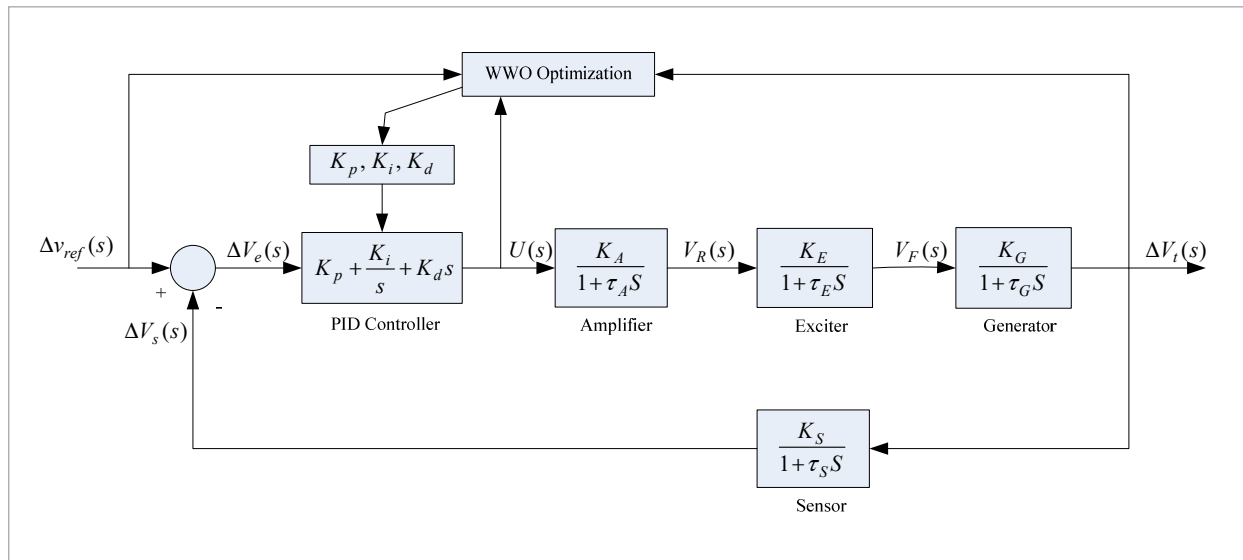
WWO Optimization

$K_p, K_i, K_d$

$\Delta v_{ref}(s)$

$\Delta V_e(s)$

$K_p + \frac{K_i}{s} + K_d s$

$U(s)$

$\frac{K_A}{1+\tau_A S}$

$V_R(s)$

$\frac{K_E}{1+\tau_E S}$

$V_F(s)$

$\frac{K_G}{1+\tau_G S}$

$\Delta V_t(s)$

+

-

$\Delta V_s(s)$

PID Controller

Amplifier

Exciter

Generator

$\frac{K_S}{1+\tau_S S}$

Sensor